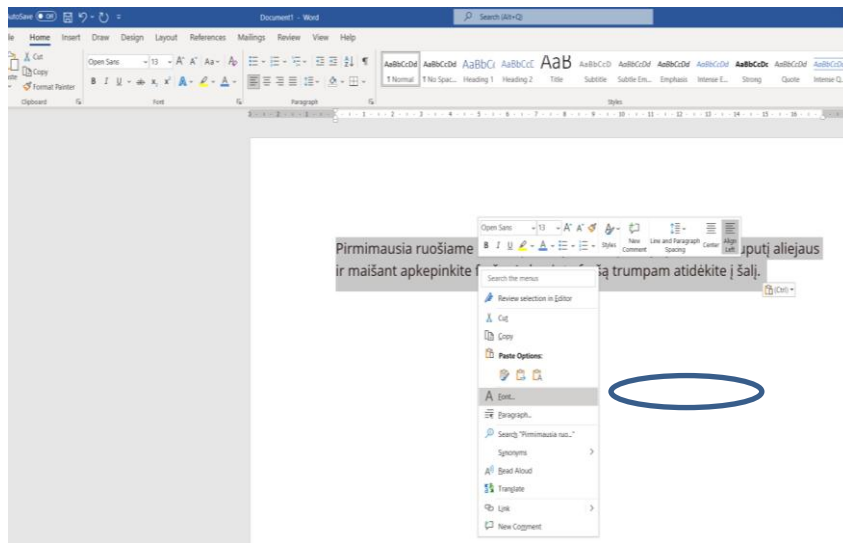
AutoSave Off
Document1 - Word
Search (Alt+Q)
File Home Insert Draw Design Layout References Mailings Review View Help
Cut
Copy
Format Painter
Clipboard
Open Sans 13
Font
Paragraph
AaBbCcDd AaBbCcDd AaBbCc AaBbCcC AaB AaBbCcD AaBbCcDd AaBbCcDd AaBbCcDd AaBbCcDc AaBbCcDd AaBbCcDd
¶ Normal ¶ No Spac... Heading 1 Heading 2 Title Subtitle Subtle Em... Emphasis Intense E... Strong Quote Intense Q...
Styles

Pirmimausia ruošiame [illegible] uputį aliejaus ir maišant apkepinkite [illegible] šą trumpam atidėkite į šalį.

Open Sans 13 A A
B I U
Styles New Comment Line and Paragraph Spacing Center Align Left
(Ctrl)

Search the menus
Review selection in Editor
Cut
Copy
Paste Options:
Font...
Paragraph...
Search "Pirmimausia ruo..."
Synonyms
Read Aloud
Translate
Link
New Comment